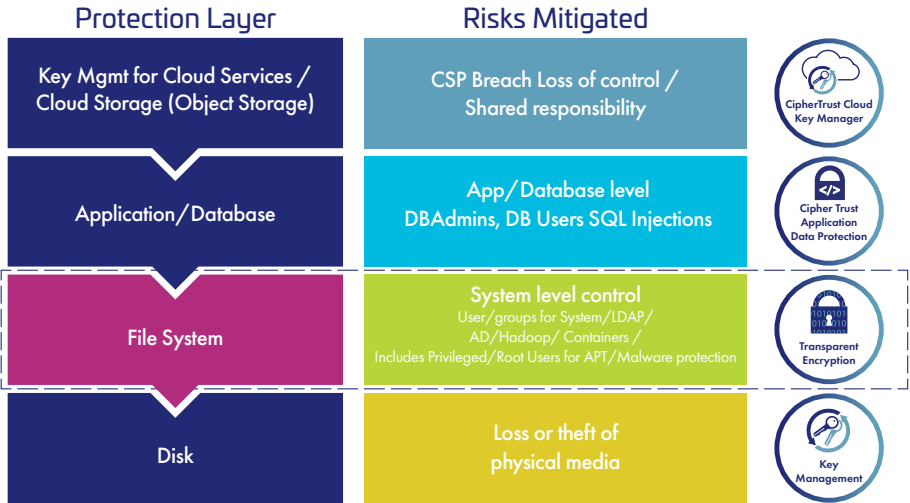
Protection Layer

Risks Mitigated

Key Mgmt for Cloud Services / Cloud Storage (Object Storage)

CSP Breach Loss of control / Shared responsibility

CipherTrust Cloud Key Manager

Application/Database

App/Database level DBAdmins, DB Users SQL Injections

Cipher Trust Application Data Protection

File System

System level control
User/groups for System/LDAP/ AD/Hadoop/ Containers / Includes Privileged/Root Users for APT/Malware protection

1010101
0101010
1010101

Transparent Encryption

Disk

Loss or theft of physical media

Key Management